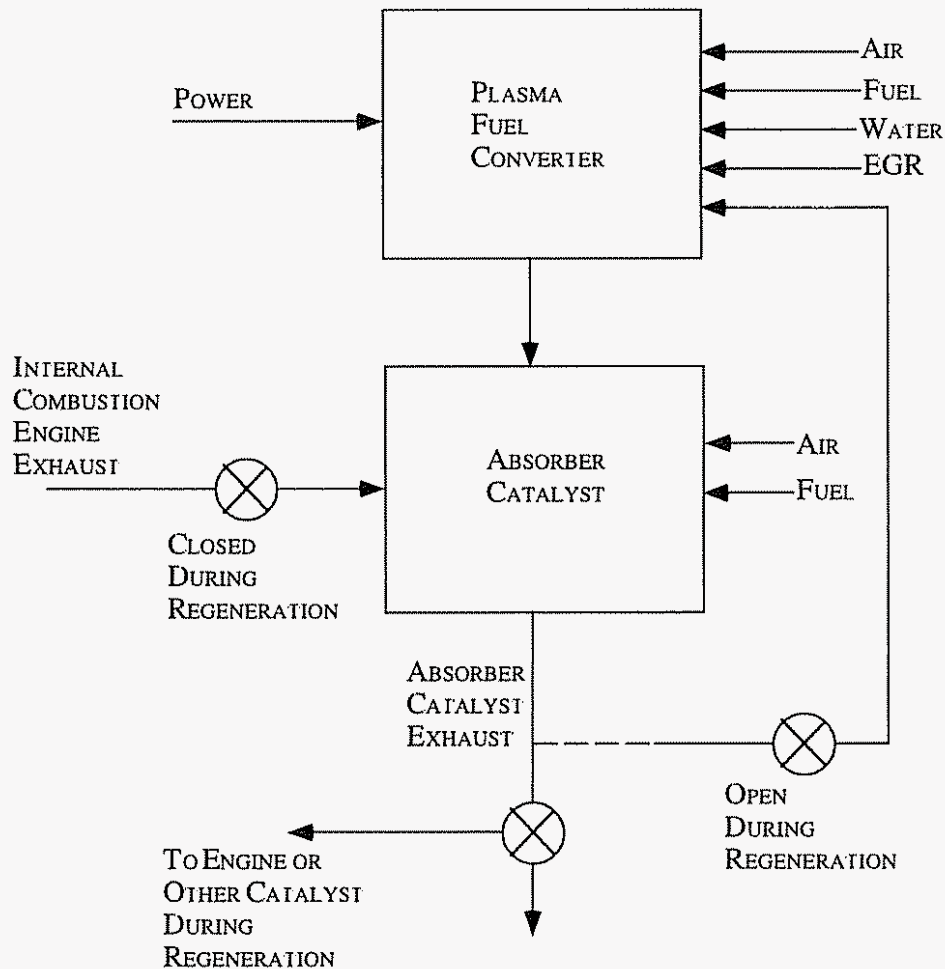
POWER

PLASMA FUEL CONVERTER

AIR
FUEL
WATER
EGR

INTERNAL COMBUSTION ENGINE EXHAUST

ABSORBER CATALYST

AIR
FUEL

CLOSED DURING REGENERATION

ABSORBER CATALYST EXHAUST

OPEN DURING REGENERATION

TO ENGINE OR OTHER CATALYST DURING REGENERATION